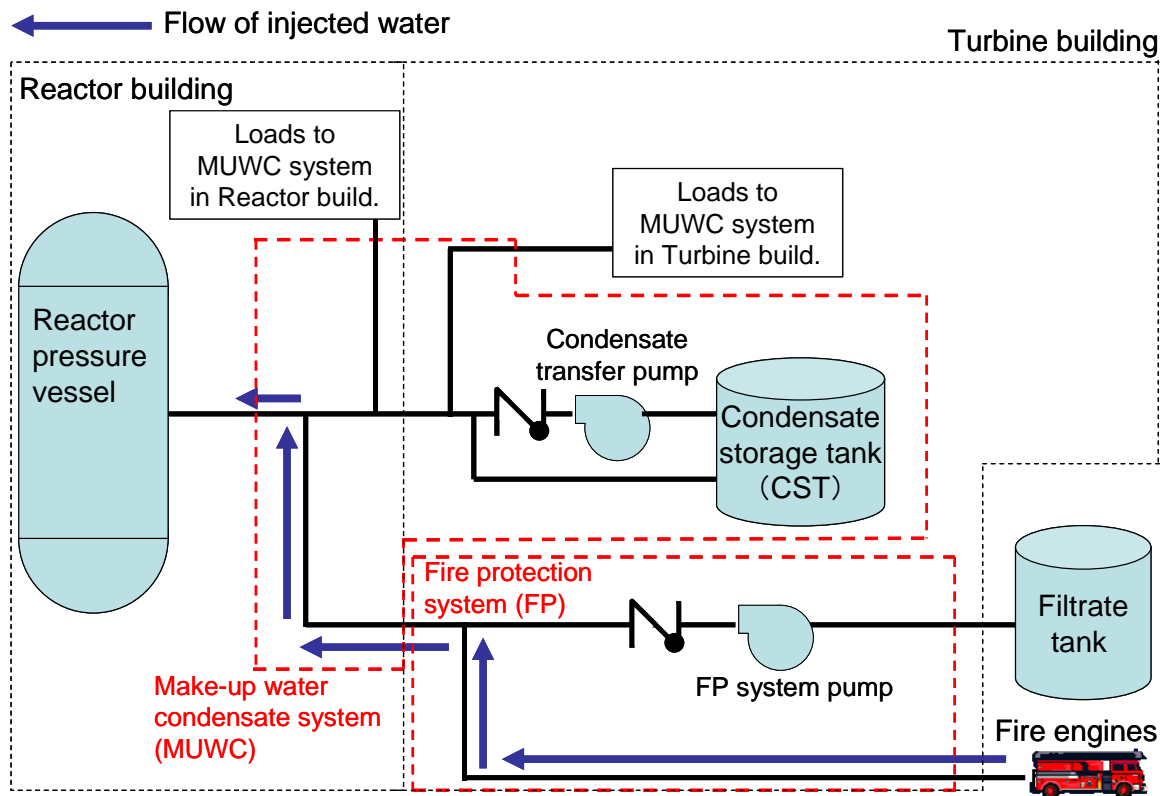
Flow of injected water

Turbine building

Reactor building

Loads to MUWC system in Reactor build.

Loads to MUWC system in Turbine build.

Reactor pressure vessel

Condensate transfer pump

Condensate storage tank (CST)

Fire protection system (FP)

Filtrate tank

FP system pump

Make-up water condensate system (MUWC)

Fire engines